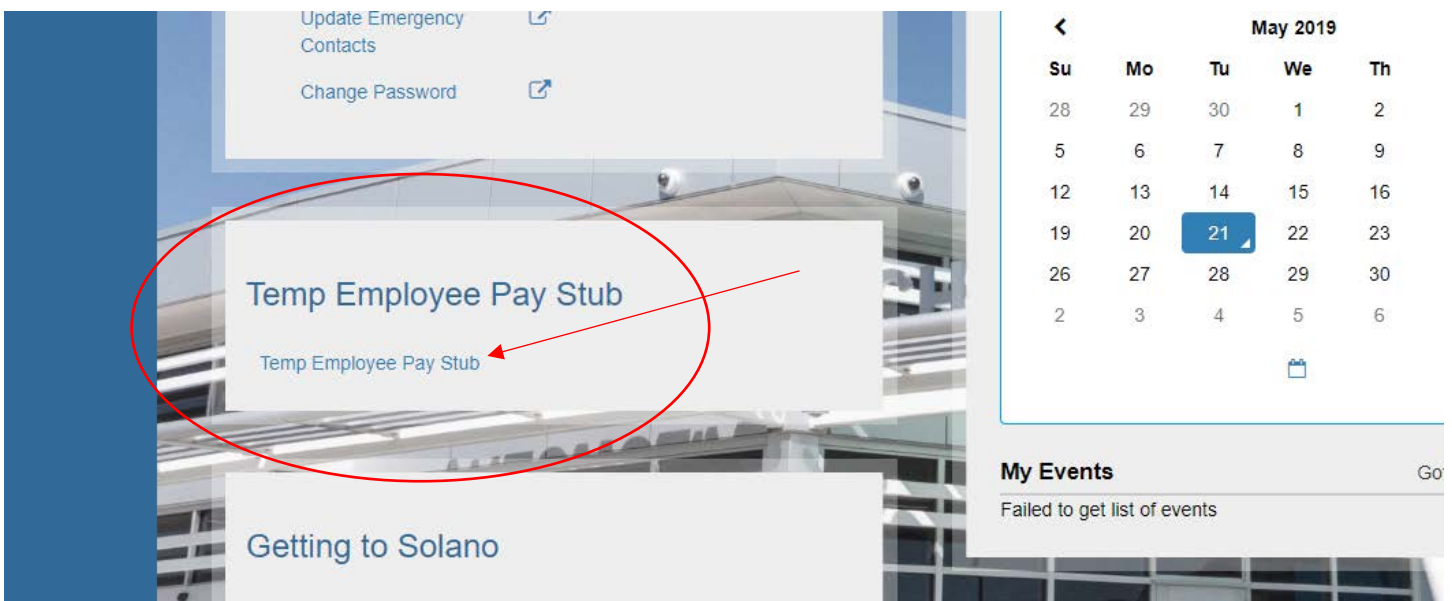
Update Emergency Contacts

Change Password

Temp Employee Pay Stub

Temp Employee Pay Stub

Getting to Solano

May 2019

| Su | Mo | Tu | We | Th |
|---|---|---|---|---|
| 28 | 29 | 30 | 1 | 2 |
| 5 | 6 | 7 | 8 | 9 |
| 12 | 13 | 14 | 15 | 16 |
| 19 | 20 | 21 | 22 | 23 |
| 26 | 27 | 28 | 29 | 30 |
| 2 | 3 | 4 | 5 | 6 |

My Events

Go

Failed to get list of events